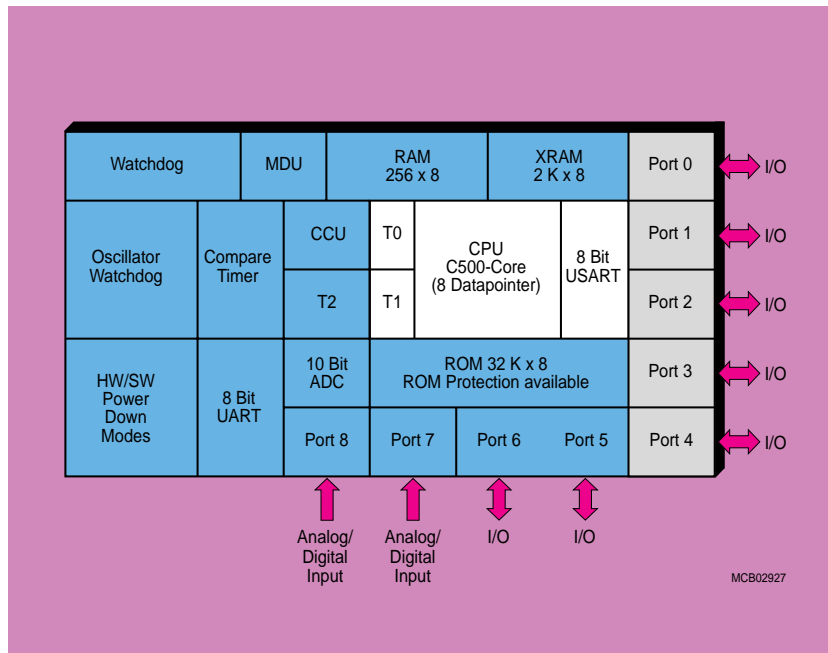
Watchdog
MDU
RAM
256 x 8
XRAM
2 K x 8
Port 0
I/O

Oscillator
Watchdog
Compare
Timer
CCU
T0
CPU
C500-Core
(8 Datapointer)
8 Bit
USART
Port 1
I/O
T2
T1
Port 2
I/O

HW/SW
Power
Down
Modes
8 Bit
UART
10 Bit
ADC
ROM 32 K x 8
ROM Protection available
Port 3
I/O
Port 8
Port 7
Port 6
Port 5
Port 4
I/O

Analog/
Digital
Input
Analog/
Digital
Input
I/O
I/O

MCB02927